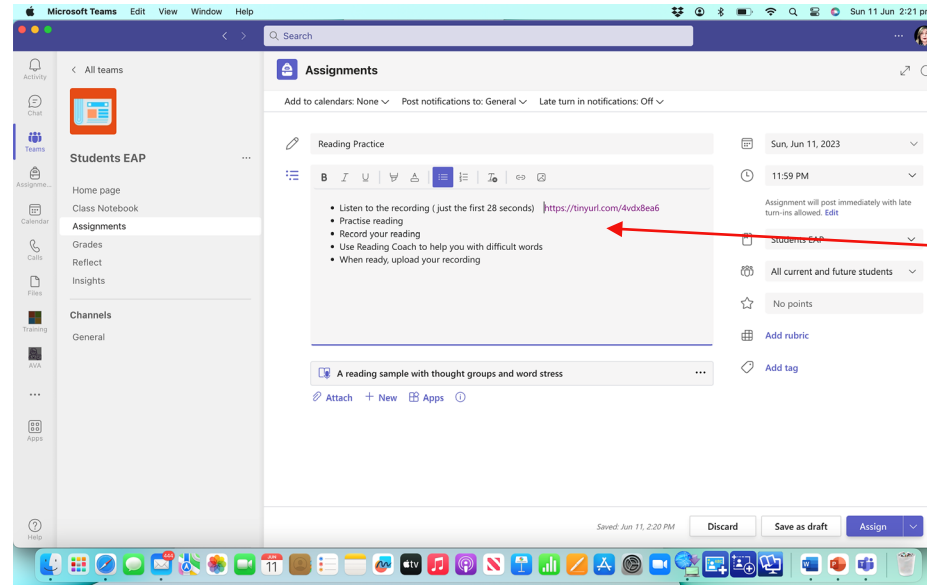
Microsoft Teams Edit View Window Help

Sun 11 Jun 2:21 p

Search

Activity
Chat
Teams
Assignments
Calendar
Calls
Files
Training
AVA
...
Apps
Help

< All teams

Students EAP ...

Home page
Class Notebook
Assignments
Grades
Reflect
Insights

Channels

General

Assignments

Add to calendars: None
Post notifications to: General
Late turn in notifications: Off

Reading Practice

- Listen to the recording ( just the first 28 seconds) https://tinyurl.com/4vdx8ea6
- Practise reading
- Record your reading
- Use Reading Coach to help you with difficult words
- When ready, upload your recording

A reading sample with thought groups and word stress ...

Attach + New Apps

Sun, Jun 11, 2023

11:59 PM

Assignment will post immediately with late turn-ins allowed. Edit

Students EAP

All current and future students

No points

Add rubric

Add tag

Saved: Jun 11, 2:20 PM
Discard
Save as draft
Assign

JUN 11